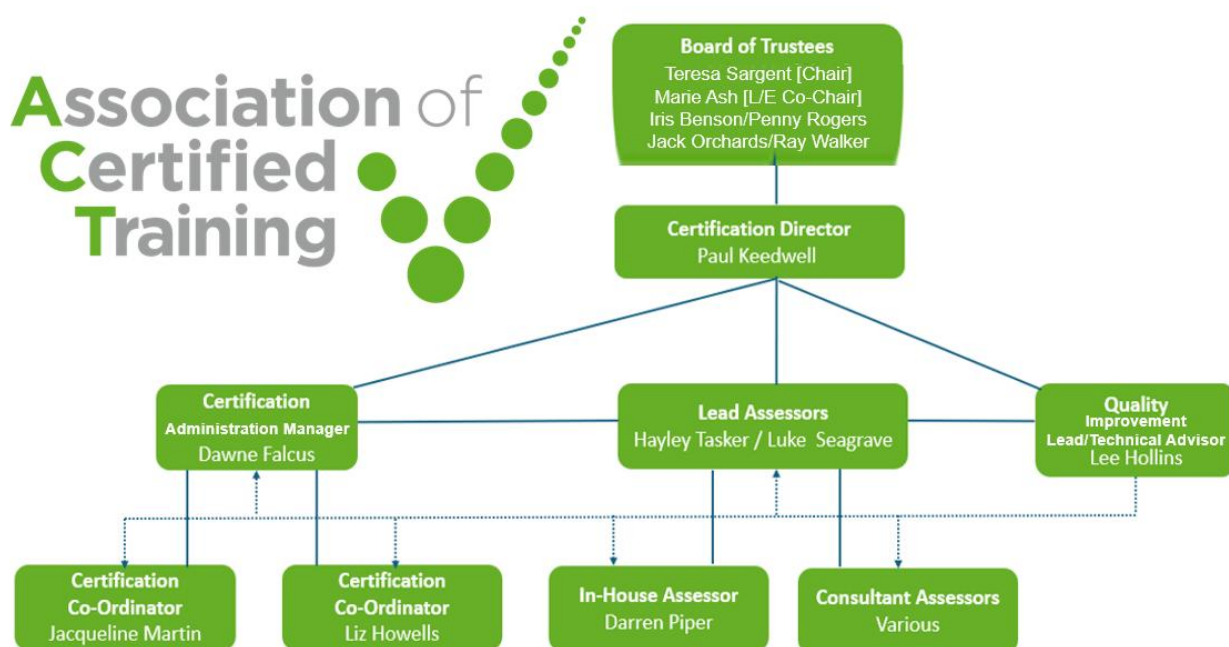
Association of Certified Training

Board of Trustees
Teresa Sargent [Chair]
Marie Ash [L/E Co-Chair]
Iris Benson/Penny Rogers
Jack Orchards/Ray Walker

Certification Director
Paul Keedwell

Certification Administration Manager
Dawne Falcus

Lead Assessors
Hayley Tasker / Luke Seagrave

Quality Improvement Lead/Technical Advisor
Lee Hollins

Certification Co-Ordinator
Jacqueline Martin

Certification Co-Ordinator
Liz Howells

In-House Assessor
Darren Piper

Consultant Assessors
Various